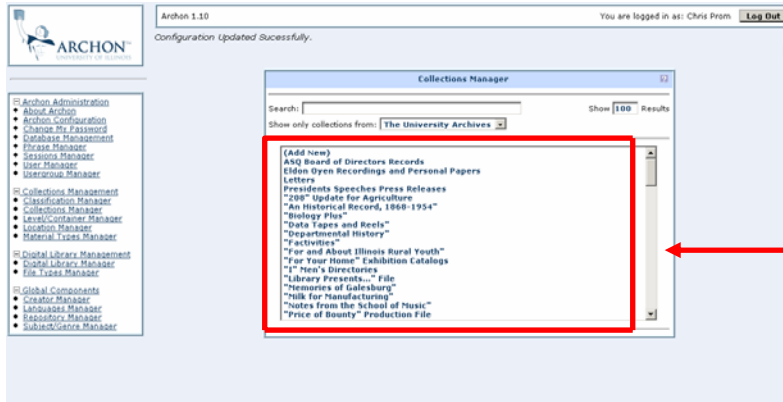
ARCHON
UNIVERSITY OF ILLINOIS

Archon 1.10

You are logged in as: Chris Prom

Log Out

Configuration Updated Sucessfully.

Archon Administration
About Archon
Archon Configuration
Change My Password
Database Management
Phrase Manager
Sessions Manager
User Manager
Usergroup Manager

Collections Management
Classification Manager
Collections Manager
Level/Container Manager
Location Manager
Material Types Manager

Digital Library Management
Digital Library Manager
File Types Manager

Global Components
Creator Manager
Languages Manager
Repository Manager
Subject/Genre Manager

Collections Manager

Search:

Show 100 Results

Show only collections from: The University Archives

(Add New)
ASQ Board of Directors Records
Eldon Oyen Recordings and Personal Papers
Letters
Presidents Speeches Press Releases
"208" Update for Agriculture
"An Historical Record, 1868-1954"
"Biology Plus"
"Data Tapes and Reels"
"Departmental History"
"Factivities"
"For and About Illinois Rural Youth"
"For Your Home" Exhibition Catalogs
"I" Men's Directories
"Library Presents..." File
"Memories of Galesburg"
"Milk for Manufacturing"
"Notes from the School of Music"
"Price of Bounty" Production File